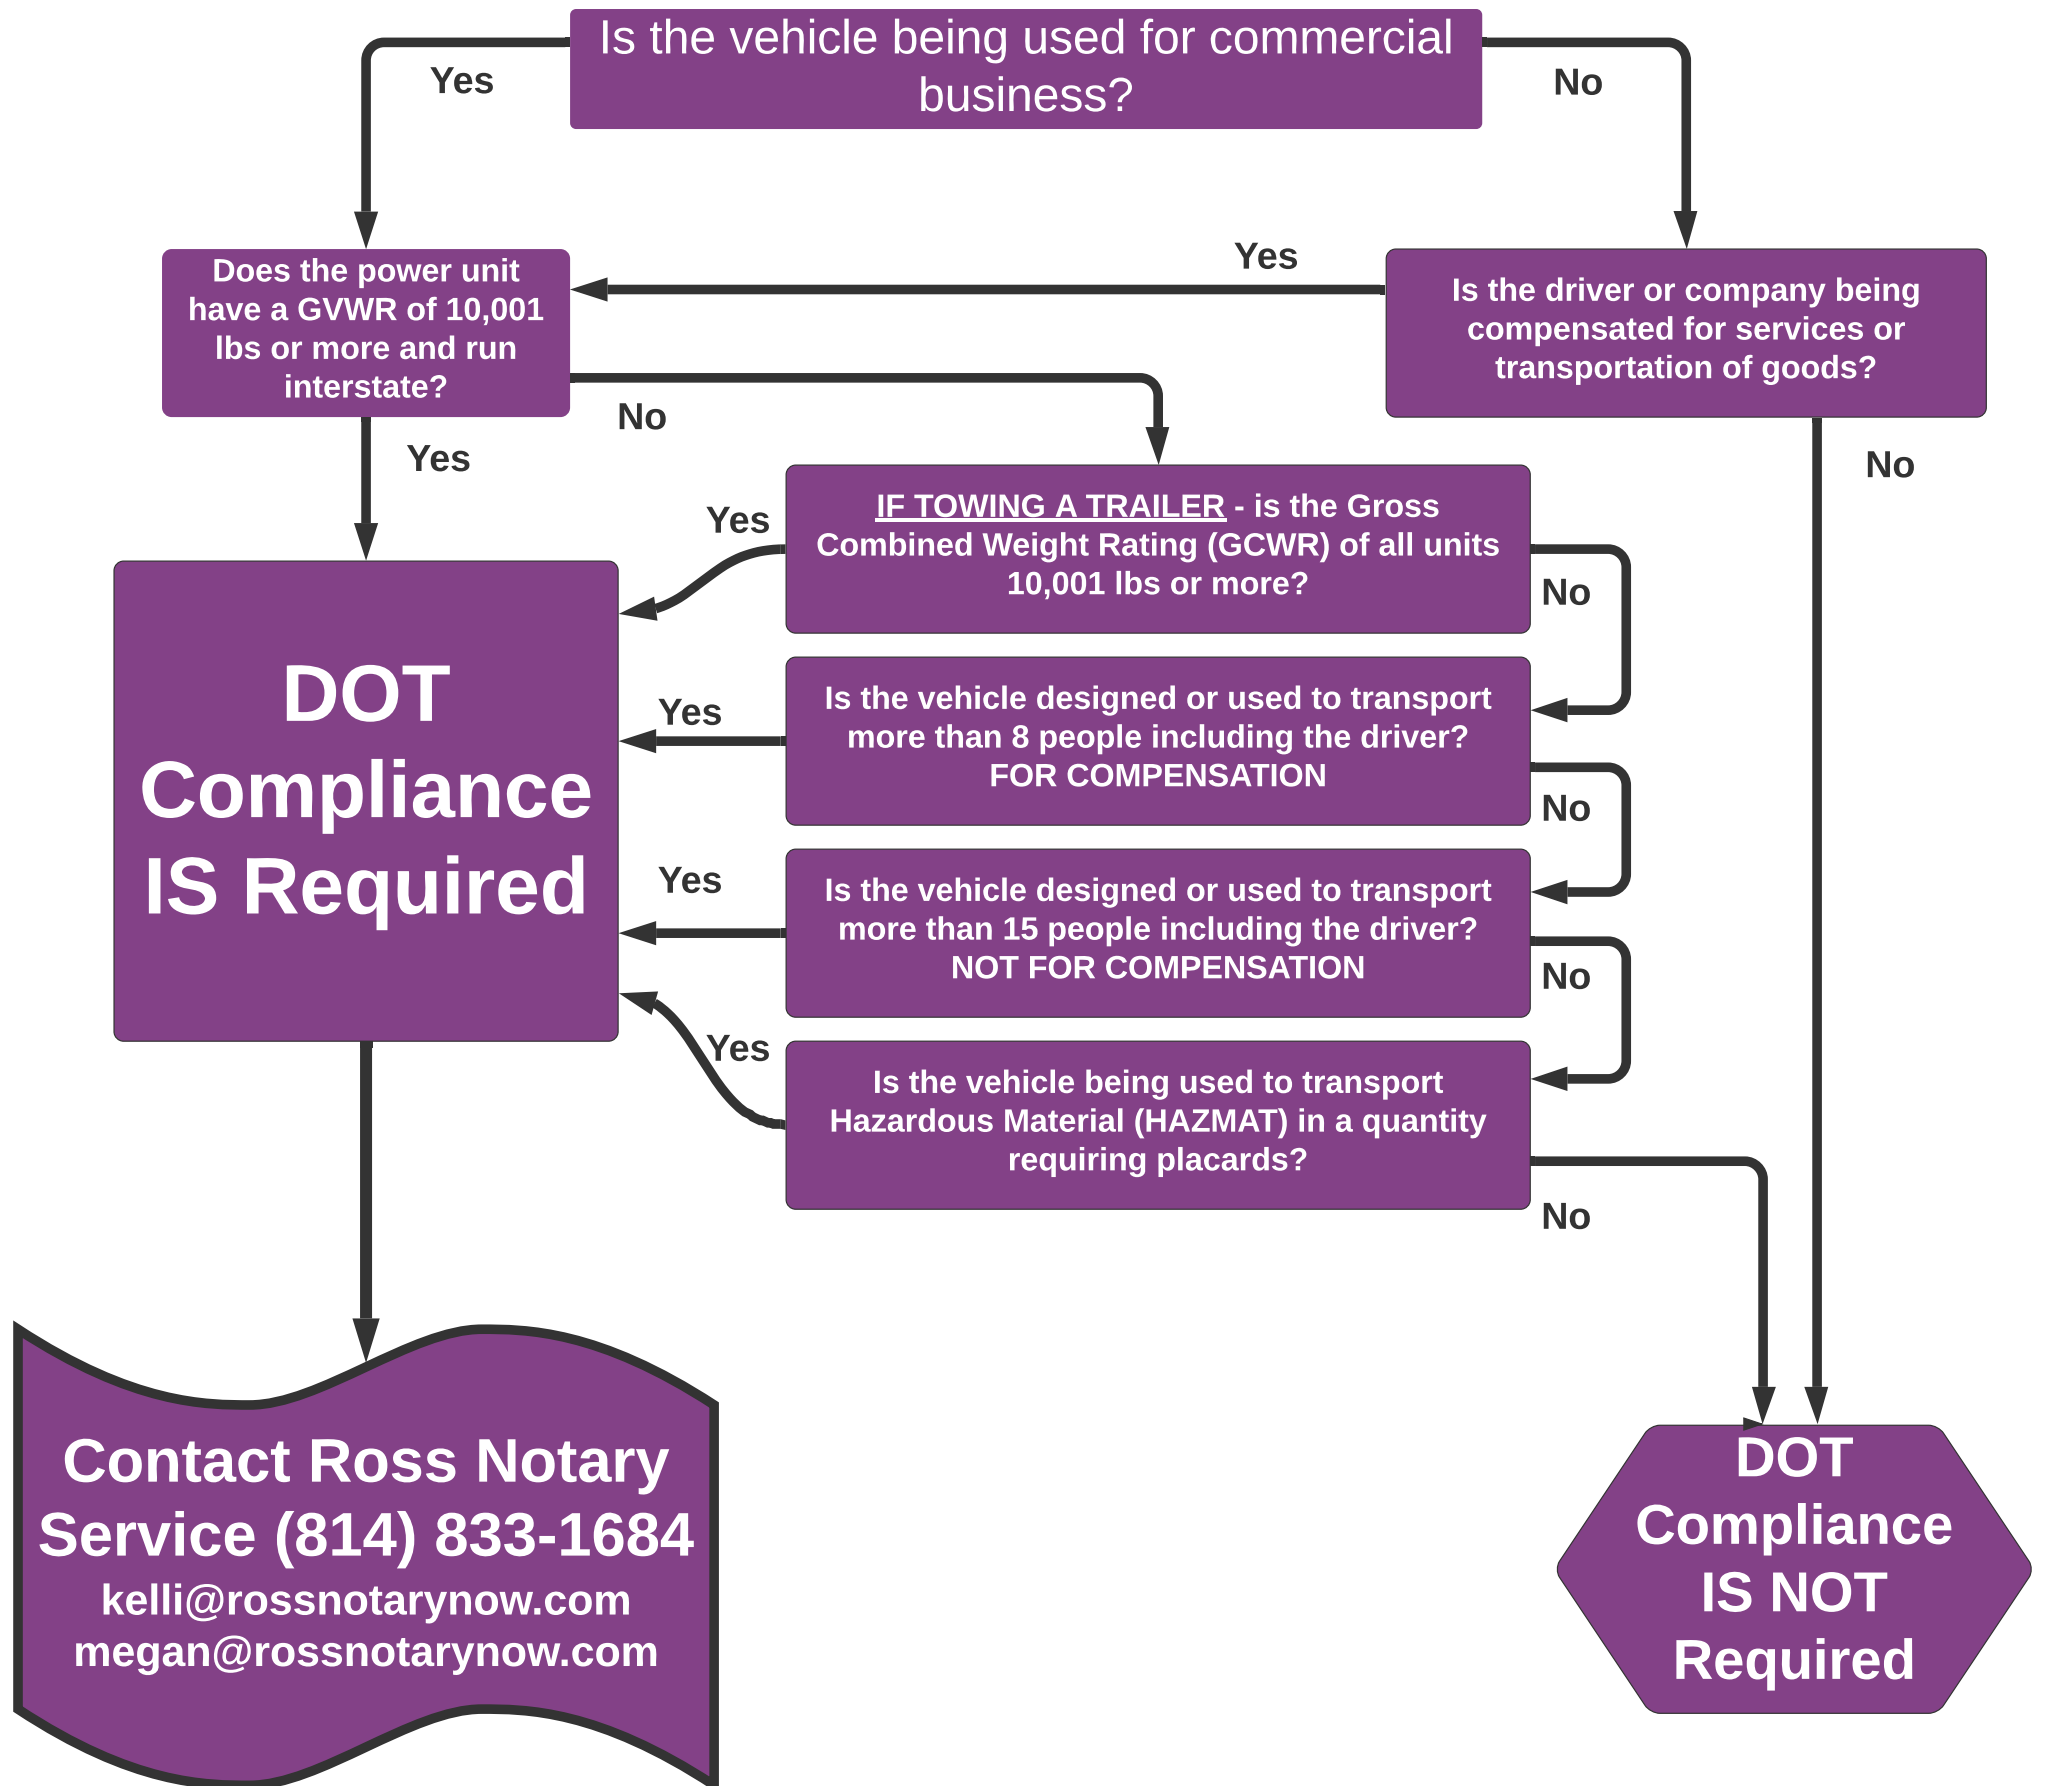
Is the vehicle being used for commercial business?

Yes

No

Does the power unit have a GVWR of 10,001 lbs or more and run interstate?

Yes

Is the driver or company being compensated for services or transportation of goods?

No

Yes

No

IF TOWING A TRAILER - is the Gross Combined Weight Rating (GCWR) of all units 10,001 lbs or more?

Yes

No

DOT Compliance IS Required

Yes

Is the vehicle designed or used to transport more than 8 people including the driver? FOR COMPENSATION

No

Yes

Is the vehicle designed or used to transport more than 15 people including the driver? NOT FOR COMPENSATION

No

Yes

Is the vehicle being used to transport Hazardous Material (HAZMAT) in a quantity requiring placards?

No

Contact Ross Notary Service (814) 833-1684
kelli@rossnotarynow.com
megan@rossnotarynow.com

DOT Compliance IS NOT Required